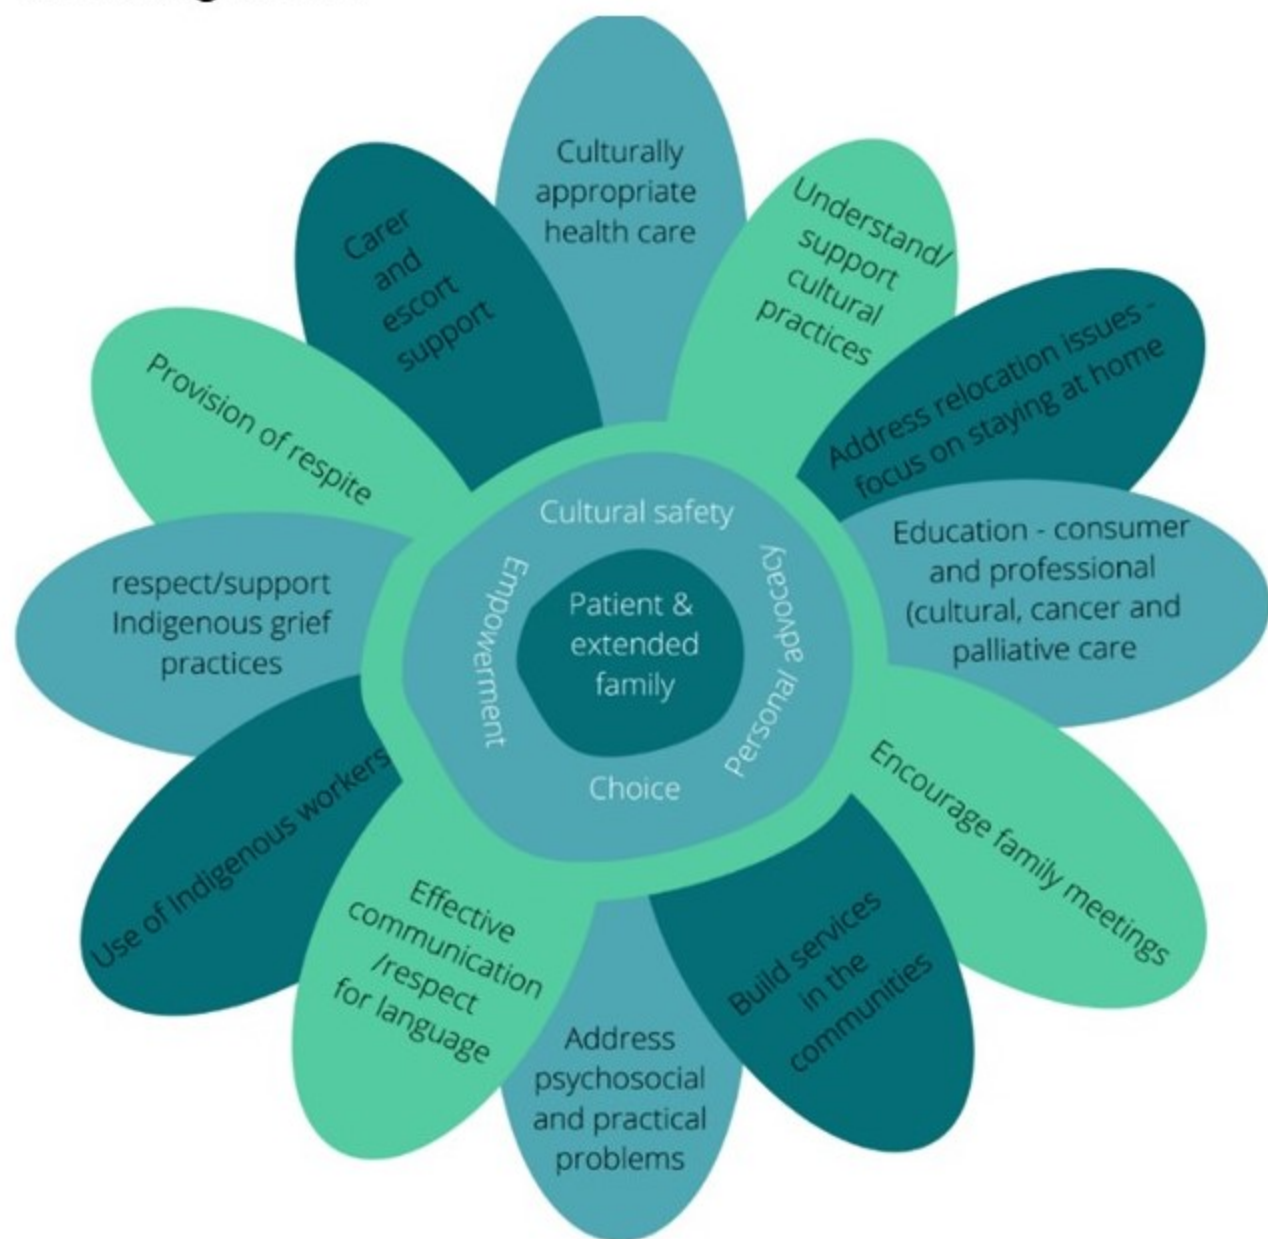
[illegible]

Culturally appropriate health care

Understand/ support cultural practices

Address relocation issues - focus on staying at home

Education - consumer and professional (cultural, cancer and palliative care

Encourage family meetings

Build services in the communities

Address psychosocial and practical problems

Effective communication /respect for language

Use of Indigenous workers

respect/support Indigenous grief practices

Provision of respite

Carer and escort support

Cultural safety

Personal advocacy

Choice

Empowerment

Patient & extended family